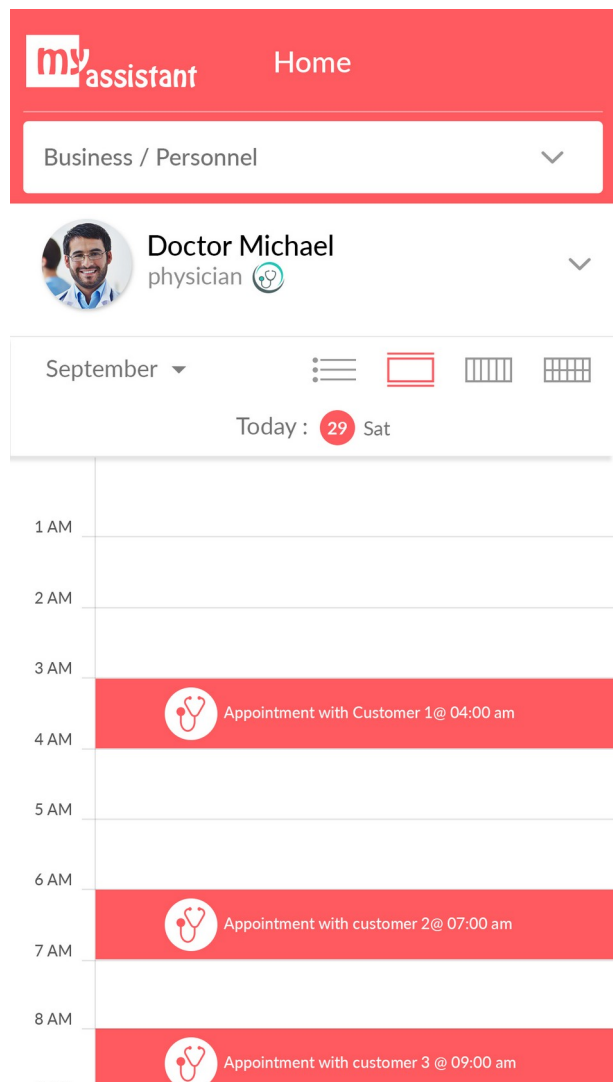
my assistant

Home

Business / Personnel

Doctor Michael
physician

September

Today : 29 Sat

1 AM

2 AM

3 AM

Appointment with Customer 1@ 04:00 am

4 AM

5 AM

6 AM

Appointment with customer 2@ 07:00 am

7 AM

8 AM

Appointment with customer 3 @ 09:00 am